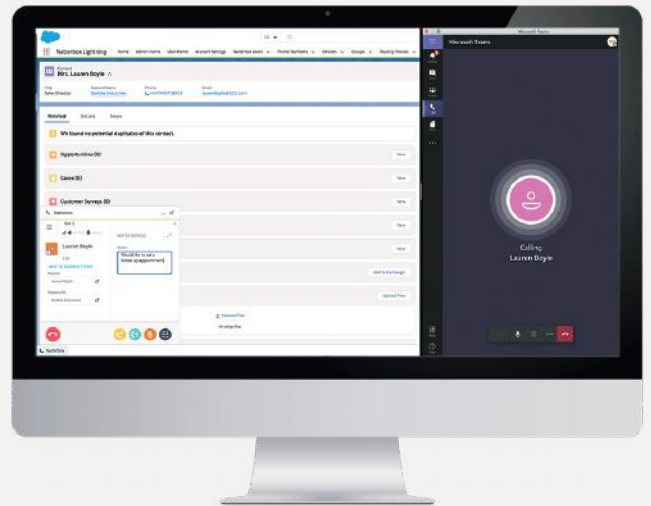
Natterbox Lightning

Contact
Mrs. Lauren Boyle

Title
Sales Director

Related
We found no potential duplicates of this contact.

Opportunities (0)

Cases (0)

Customer Surveys (0)

New

Natterbox

Lauren Boyle

Would like to set a follow up appointment

Upload Files

Microsoft Teams

Calling
Lauren Boyle